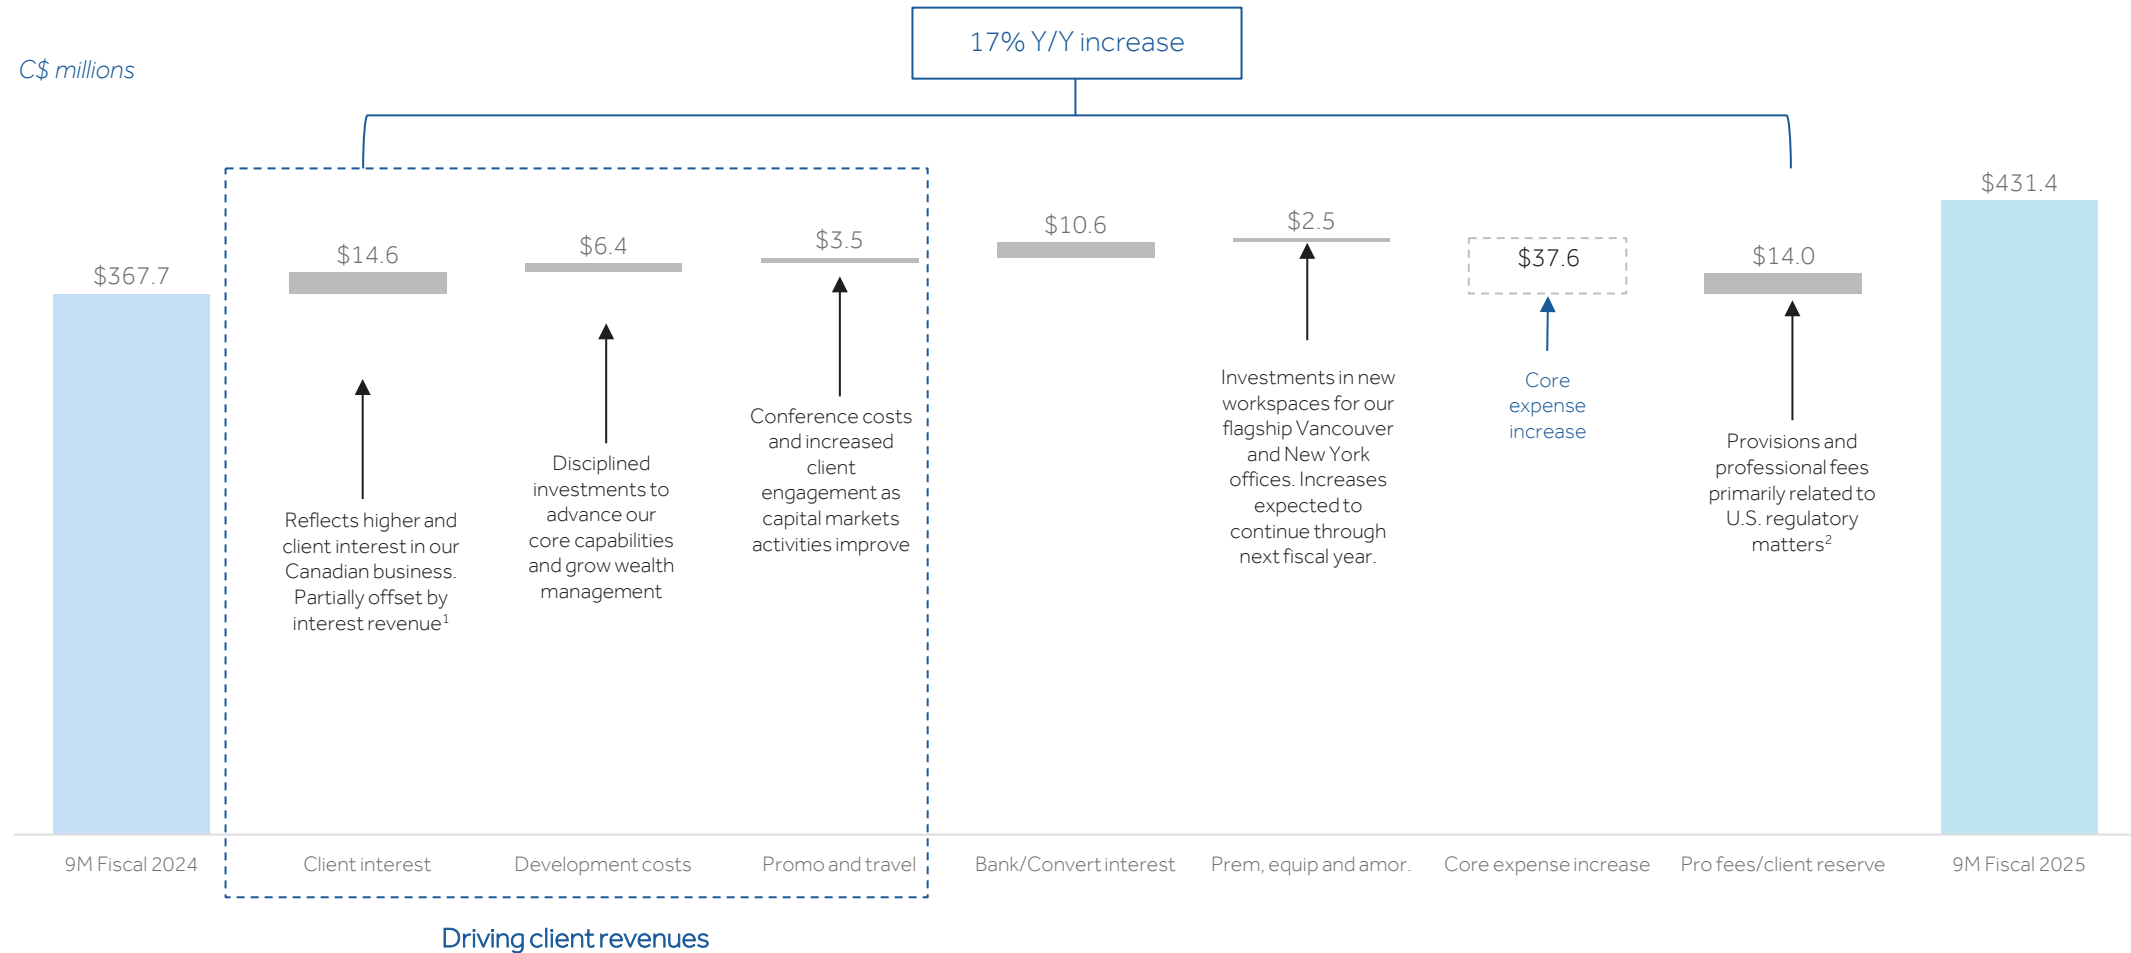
C$ millions

17% Y/Y increase

$367.7

$14.6

$6.4

$3.5

$10.6

$2.5

$37.6

$14.0

$431.4

Reflects higher and client interest in our Canadian business. Partially offset by interest revenue$^1$

Disciplined investments to advance our core capabilities and grow wealth management

Conference costs and increased client engagement as capital markets activities improve

Investments in new workspaces for our flagship Vancouver and New York offices. Increases expected to continue through next fiscal year.

Core expense increase

Provisions and professional fees primarily related to U.S. regulatory matters$^2$

9M Fiscal 2024

Client interest

Development costs

Promo and travel

Bank/Convert interest

Prem, equip and amor.

Core expense increase

Pro fees/client reserve

9M Fiscal 2025

Driving client revenues